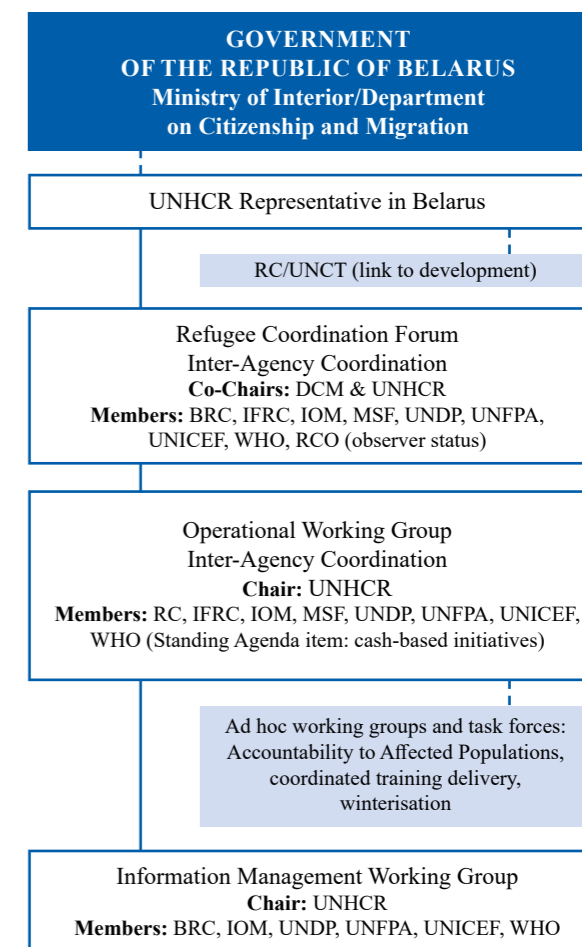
GOVERNMENT
OF THE REPUBLIC OF BELARUS
Ministry of Interior/Department on Citizenship and Migration

UNHCR Representative in Belarus

RC/UNCT (link to development)

Refugee Coordination Forum
Inter-Agency Coordination
**Co-Chairs:** DCM & UNHCR
**Members:** BRC, IFRC, IOM, MSF, UNDP, UNFPA, UNICEF, WHO, RCO (observer status)

Operational Working Group
Inter-Agency Coordination
**Chair:** UNHCR
**Members:** RC, IFRC, IOM, MSF, UNDP, UNFPA, UNICEF, WHO (Standing Agenda item: cash-based initiatives)

Ad hoc working groups and task forces: Accountability to Affected Populations, coordinated training delivery, winterisation

Information Management Working Group
**Chair:** UNHCR
**Members:** BRC, IOM, UNDP, UNFPA, UNICEF, WHO